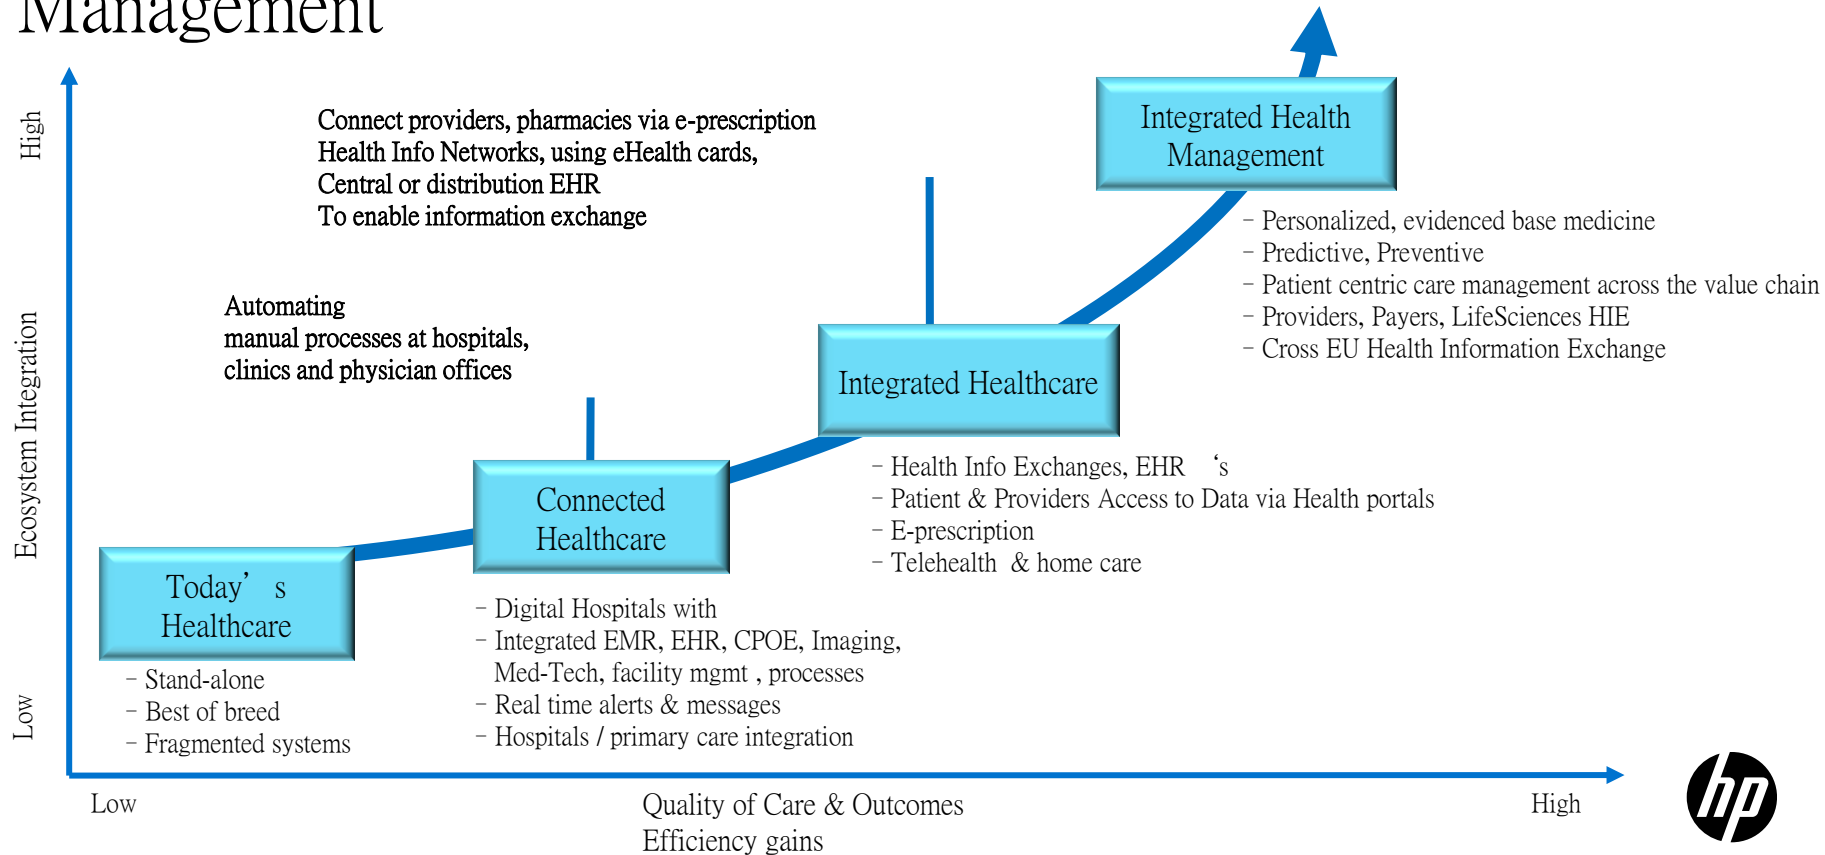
Management

High

Ecosystem Integration

Low

Connect providers, pharmacies via e-prescription
Health Info Networks, using eHealth cards,
Central or distribution EHR
To enable information exchange

Integrated Health Management

- Personalized, evidenced base medicine
- Predictive, Preventive
- Patient centric care management across the value chain
- Providers, Payers, LifeSciences HIE
- Cross EU Health Information Exchange

Automating manual processes at hospitals, clinics and physician offices

Integrated Healthcare

- Health Info Exchanges, EHR 's
- Patient & Providers Access to Data via Health portals
- E-prescription
- Telehealth & home care

Connected Healthcare

- Digital Hospitals with
- Integrated EMR, EHR, CPOE, Imaging, Med-Tech, facility mgmt , processes
- Real time alerts & messages
- Hospitals / primary care integration

Today' s Healthcare

- Stand-alone
- Best of breed
- Fragmented systems

Low

Quality of Care & Outcomes
Efficiency gains

High

hp